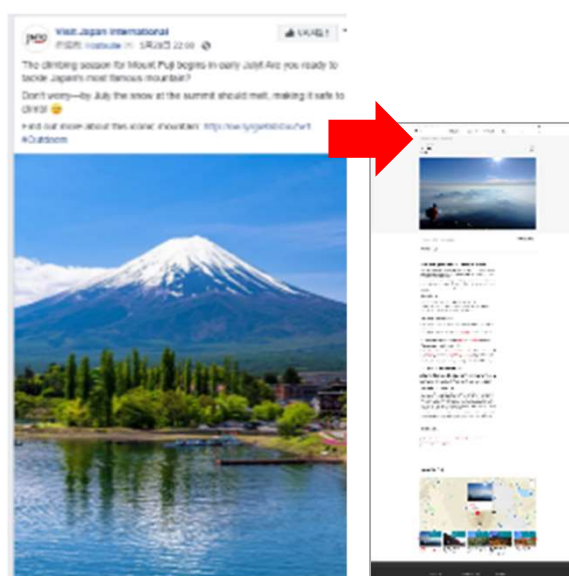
Visit Japan International
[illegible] Hootsuite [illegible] 5月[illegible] 22:00
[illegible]

The climbing season for Mount Fuji begins in early July! Are you ready to tackle Japan's most famous mountain?

Don't worry—by July the snow at the summit should melt, making it safe to climb! 😊

Find out more about this iconic mountain: https://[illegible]
#Outdoors